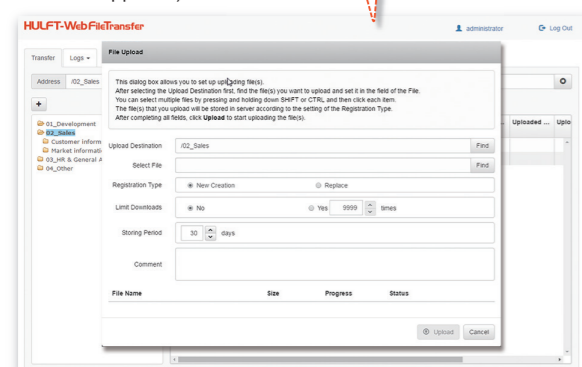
HULFT-WebFileTransfer

administrator

Log Out

Transfer

Logs

Address

/02_Sales

01_Development

02_Sales

Customer inform

Market informati

03_HR & General A

04_Other

Uploaded ...

Uplo

File Upload

This dialog box allows you to set up uploading file(s).
After selecting the Upload Destination first, find the file(s) you want to upload and set it in the field of the File.
You can select multiple files by pressing and holding down SHIFT or CTRL and then click each item.
The file(s) that you upload will be stored in server according to the setting of the Registration Type.
After completing all fields, click **Upload** to start uploading the file(s).

Upload Destination

/02_Sales

Find

Select File

Find

Registration Type

New Creation

Replace

Limit Downloads

No

Yes

9999

times

Storing Period

30

days

Comment

File Name

Size

Progress

Status

Upload

Cancel